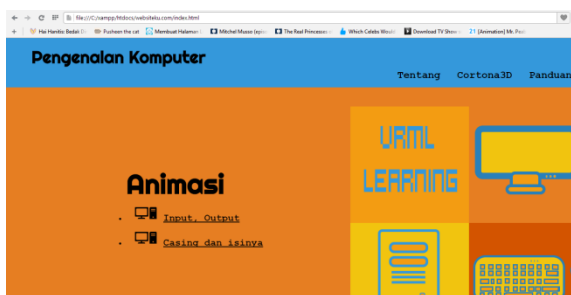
file:///C:/xampp/htdocs/websiteku.com/index.html

Hai Handoi Bedah | Pusheen the cat | Membuat Halaman | Mitchel Musso (epis | The Real Princesses | Which Celebs Would | Download TV Show | 21 [Animation] Mr. Pea

Pengenalan Komputer

Tentang Cortona3D Panduan

Animasi

- Input, Output
- Casing dan isinya

VRML LEARNING